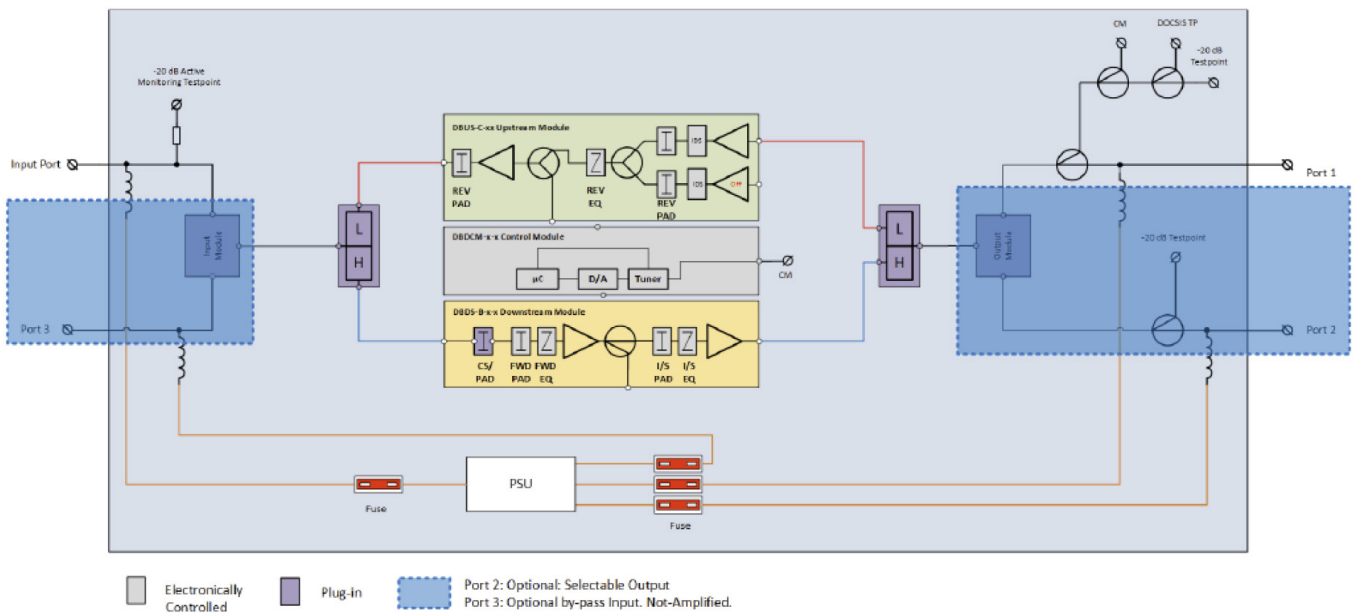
-20 dB Active Monitoring Testpoint

Input Port

Port 3

Input Module

L

H

DBUS-C-xx Upstream Module

REV PAD

REV EQ

REV PAD

IDS

IDS

OFF

DBDCM-x-x Control Module

µC

D/A

Tuner

CM

DBDS-B-x-x Downstream Module

CS/ PAD

FWD PAD

FWD EQ

I/S PAD

I/S EQ

L

H

Output Module

CM

DOCSIS TP

-20 dB Testpoint

Port 1

-20 dB Testpoint

Port 2

PSU

Fuse

Fuse

Electronically Controlled

Plug-in

Port 2: Optional: Selectable Output
Port 3: Optional by-pass Input. Not-Amplified.